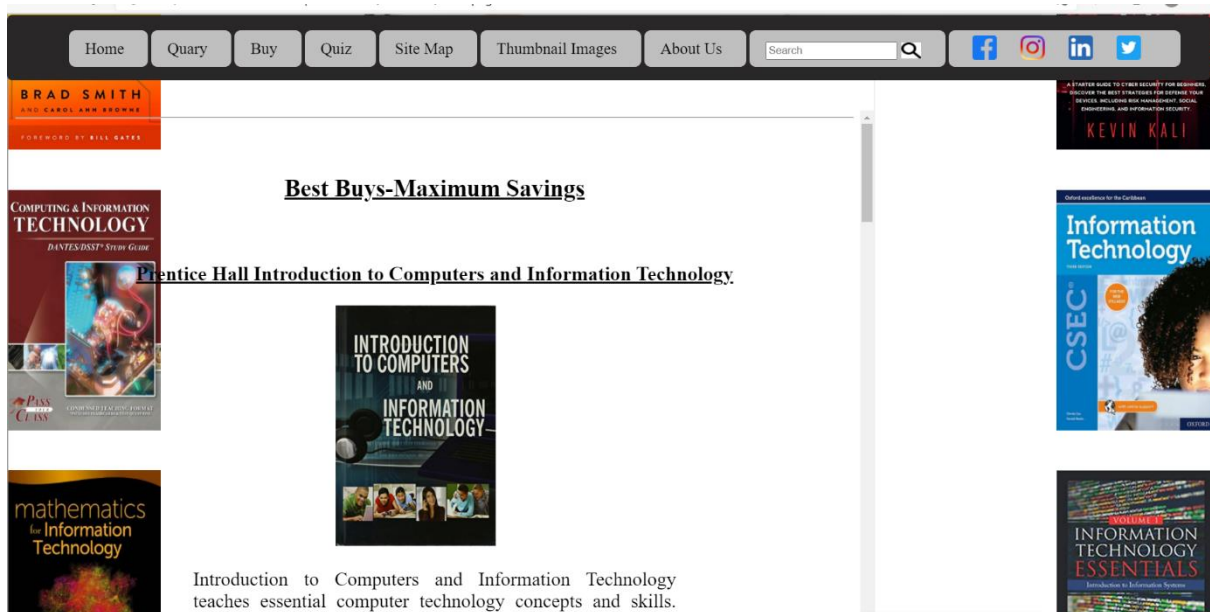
Home Quary Buy Quiz Site Map Thumbnail Images About Us Search

BRAD SMITH
AND CAROL ANN BROWNE
FOREWORD BY BILL GATES

A STARTER GUIDE TO CYBER SECURITY FOR BEGINNERS, DISCOVER THE BEST STRATEGIES FOR DEFENSE YOUR DEVICES, INCLUDING RISK MANAGEMENT, SOCIAL ENGINEERING, AND INFORMATION SECURITY
KEVIN KALI

Best Buys-Maximum Savings

COMPUTING & INFORMATION TECHNOLOGY
DANTES/DSST® STUDY GUIDE
PASS CLASS

Oxford excellence for the Caribbean
Information Technology
CSEC®
OXFORD

Prentice Hall Introduction to Computers and Information Technology

INTRODUCTION TO COMPUTERS AND INFORMATION TECHNOLOGY

mathematics for Information Technology

VOLUME 1
INFORMATION TECHNOLOGY ESSENTIALS
Introduction to Information Systems

Introduction to Computers and Information Technology teaches essential computer technology concepts and skills.